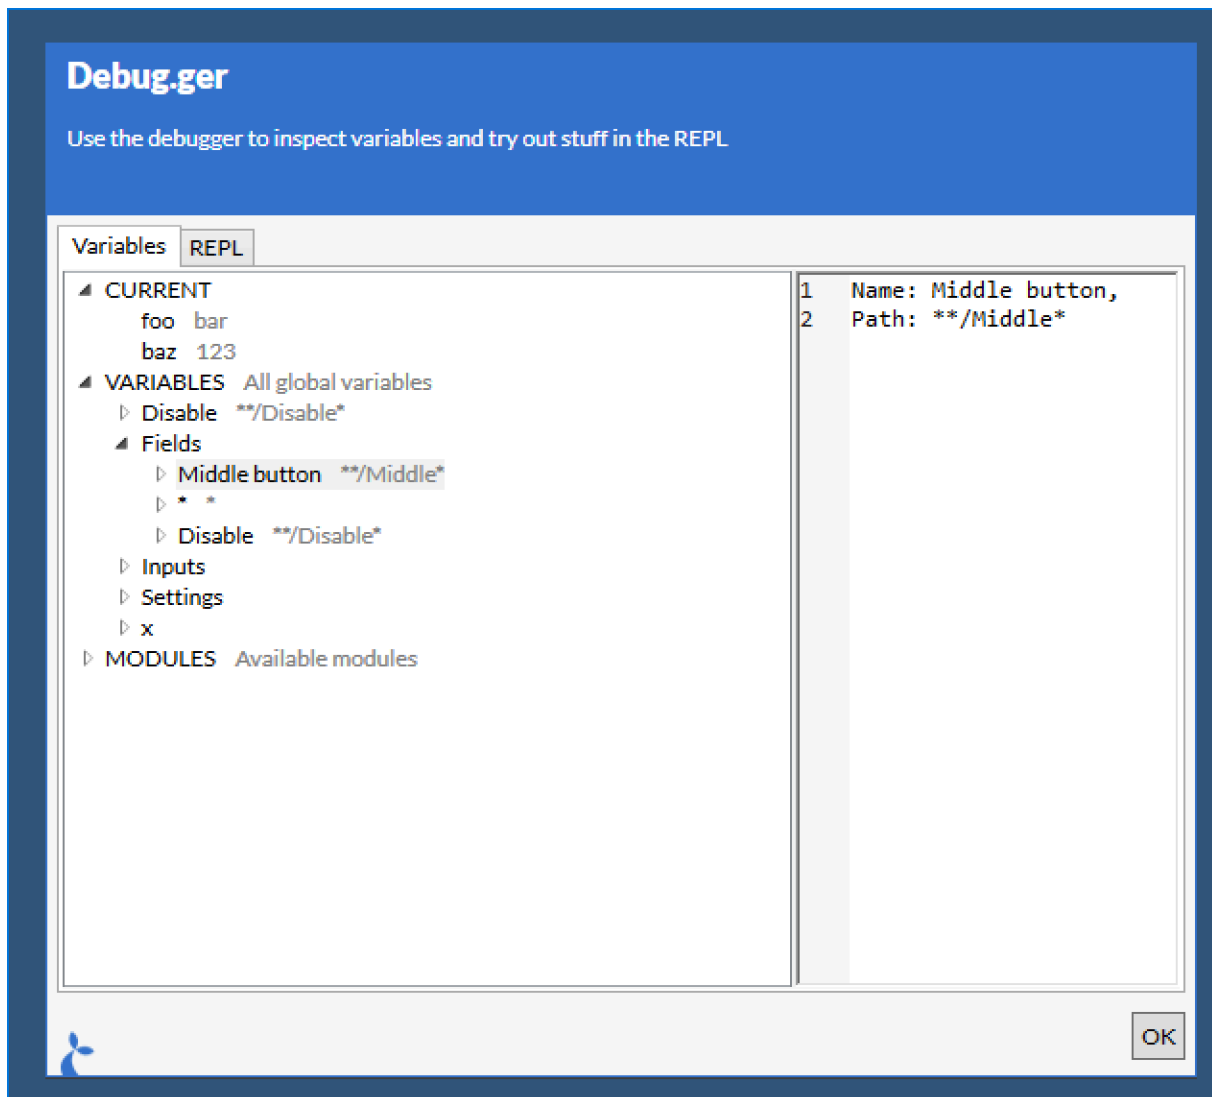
Debug.ger

Use the debugger to inspect variables and try out stuff in the REPL

Variables REPL

CURRENT
foo bar
baz 123
VARIABLES All global variables
Disable \*\*/Disable\*
Fields
Middle button \*\*/Middle\*
\* \*
Disable \*\*/Disable\*
Inputs
Settings
x
MODULES Available modules

1 Name: Middle button,
2 Path: \*\*/Middle\*

OK